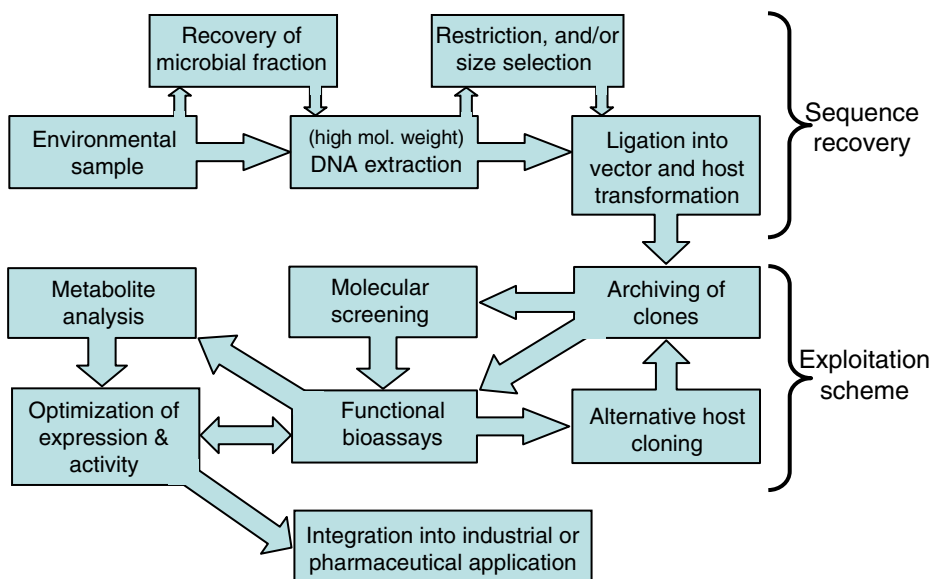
Recovery of microbial fraction

Restriction, and/or size selection

Environmental sample

(high mol. weight) DNA extraction

Ligation into vector and host transformation

Sequence recovery

Metabolite analysis

Molecular screening

Archiving of clones

Exploitation scheme

Optimization of expression & activity

Functional bioassays

Alternative host cloning

Integration into industrial or pharmaceutical application